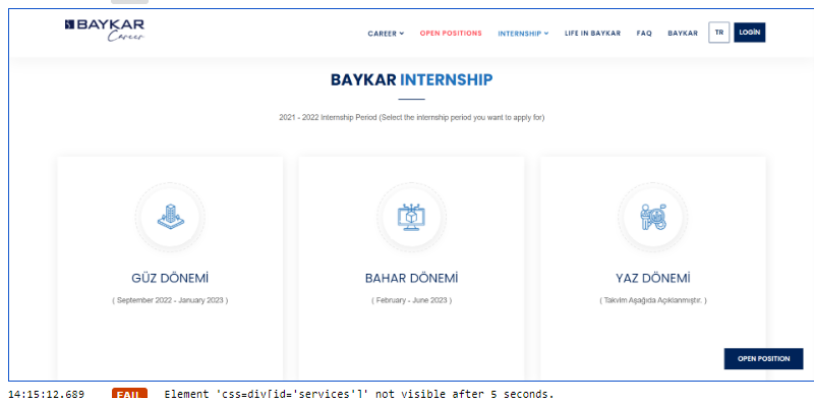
BAYKAR Career

CAREER ⌄ OPEN POSITIONS INTERNSHIP ⌄ LIFE IN BAYKAR FAQ BAYKAR TR LOGIN

BAYKAR INTERNSHIP

2021 - 2022 Internship Period (Select the internship period you want to apply for)

GÜZ DÖNEMİ

( September 2022 - January 2023 )

BAHAR DÖNEMİ

( February - June 2023 )

YAZ DÖNEMİ

( Takvim Aşağıda Açıklanmıştır. )

OPEN POSITION

14:15:12.689 FAIL Element 'css=div[id='services']' not visible after 5 seconds.